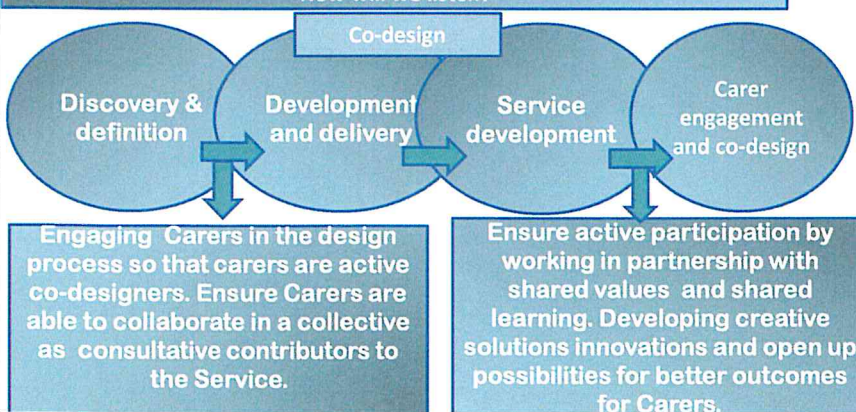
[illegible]

Co-design

Discovery & definition

Development and delivery

Service development

Carer engagement and co-design

Engaging Carers in the design process so that carers are active co-designers. Ensure Carers are able to collaborate in a collective as consultative contributors to the Service.

Ensure active participation by working in partnership with shared values and shared learning. Developing creative solutions innovations and open up possibilities for better outcomes for Carers.